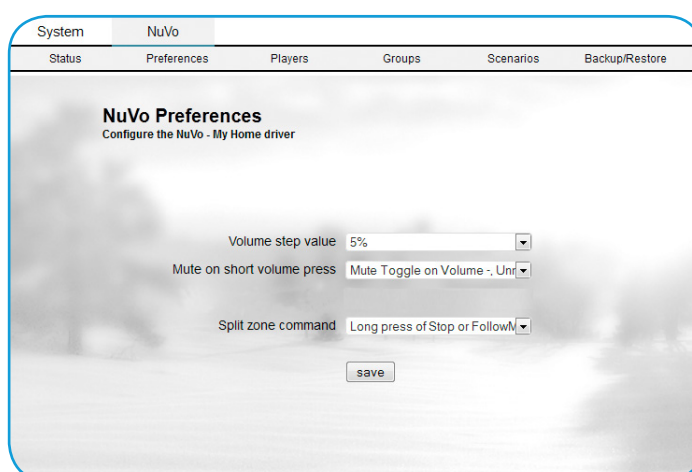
System NuVo

Status Preferences Players Groups Scenarios Backup/Restore

NuVo Preferences
Configure the NuVo - My Home driver

Volume step value 5%

Mute on short volume press Mute Toggle on Volume -, Unr

Split zone command Long press of Stop or FollowM

save